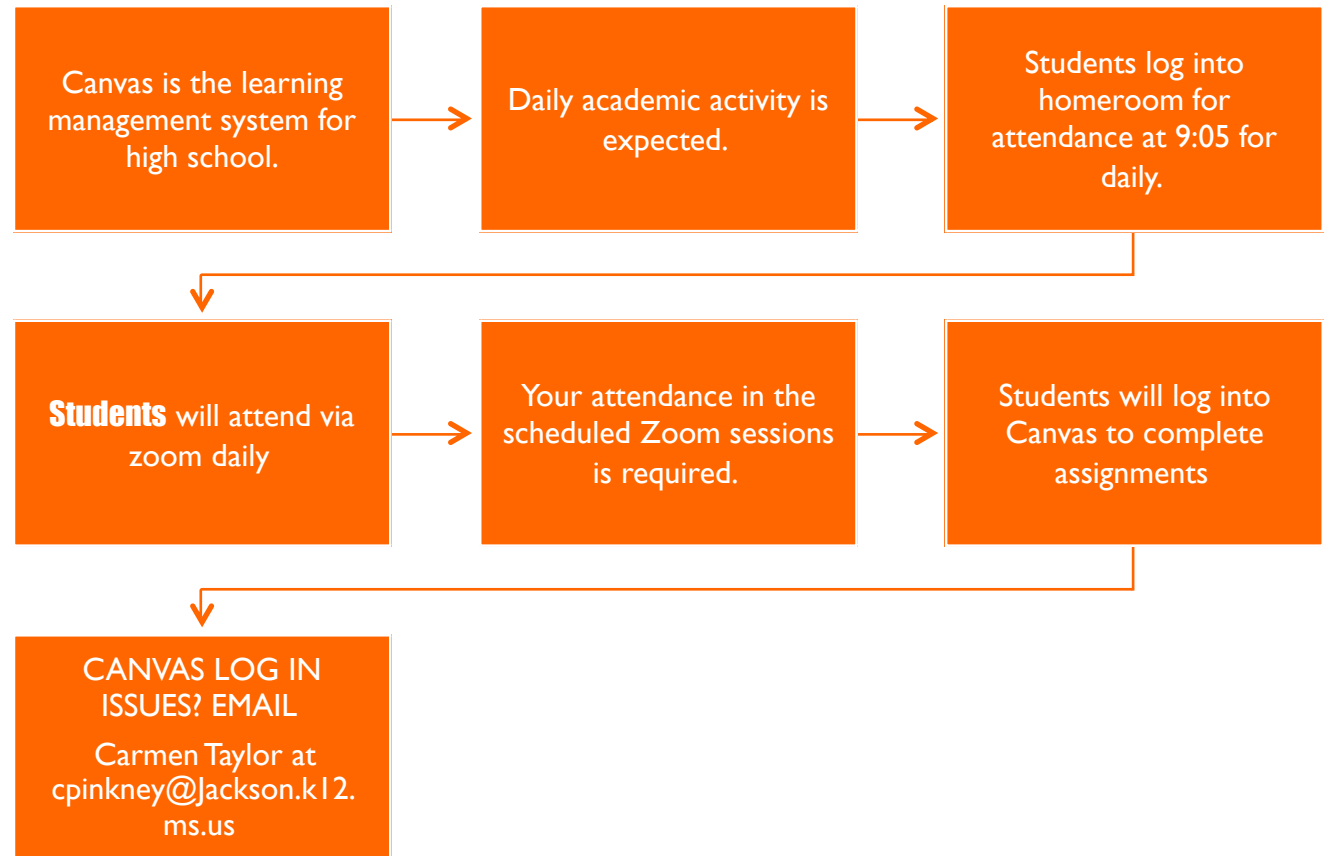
Canvas is the learning management system for high school.

Daily academic activity is expected.

Students log into homeroom for attendance at 9:05 for daily.

Students will attend via zoom daily

Your attendance in the scheduled Zoom sessions is required.

Students will log into Canvas to complete assignments

CANVAS LOG IN ISSUES? EMAIL

Carmen Taylor at cpinkney@Jackson.k12.ms.us